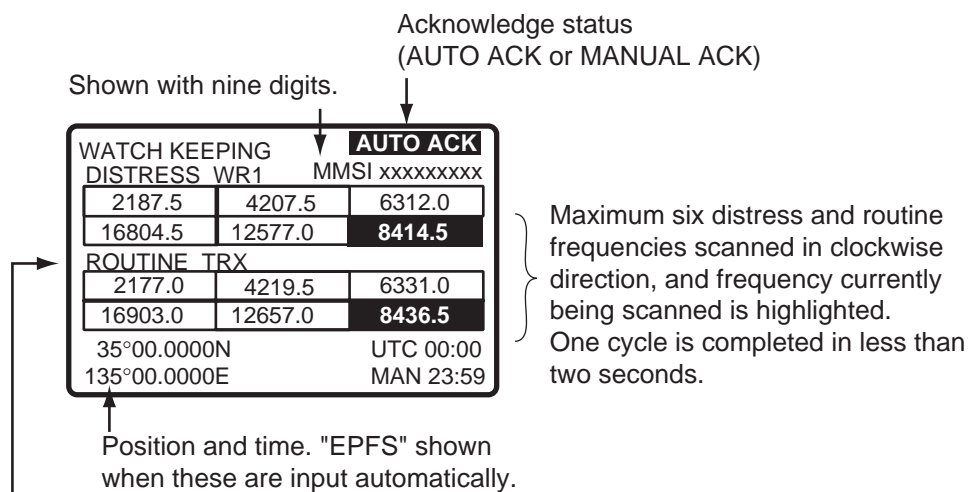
Acknowledge status
(AUTO ACK or MANUAL ACK)

Shown with nine digits.

WATCH KEEPING
AUTO ACK
MMSI xxxxxxxxx
DISTRESS WR1

| 2187.5 | 4207.5 | 6312.0 |
|---|---|---|
| 16804.5 | 12577.0 | 8414.5 |

ROUTINE TRX

| 2177.0 | 4219.5 | 6331.0 |
|---|---|---|
| 16903.0 | 12657.0 | 8436.5 |

35°00.0000N UTC 00:00
135°00.0000E MAN 23:59

Maximum six distress and routine frequencies scanned in clockwise direction, and frequency currently being scanned is highlighted. One cycle is completed in less than two seconds.

Position and time. "EPFS" shown when these are input automatically.